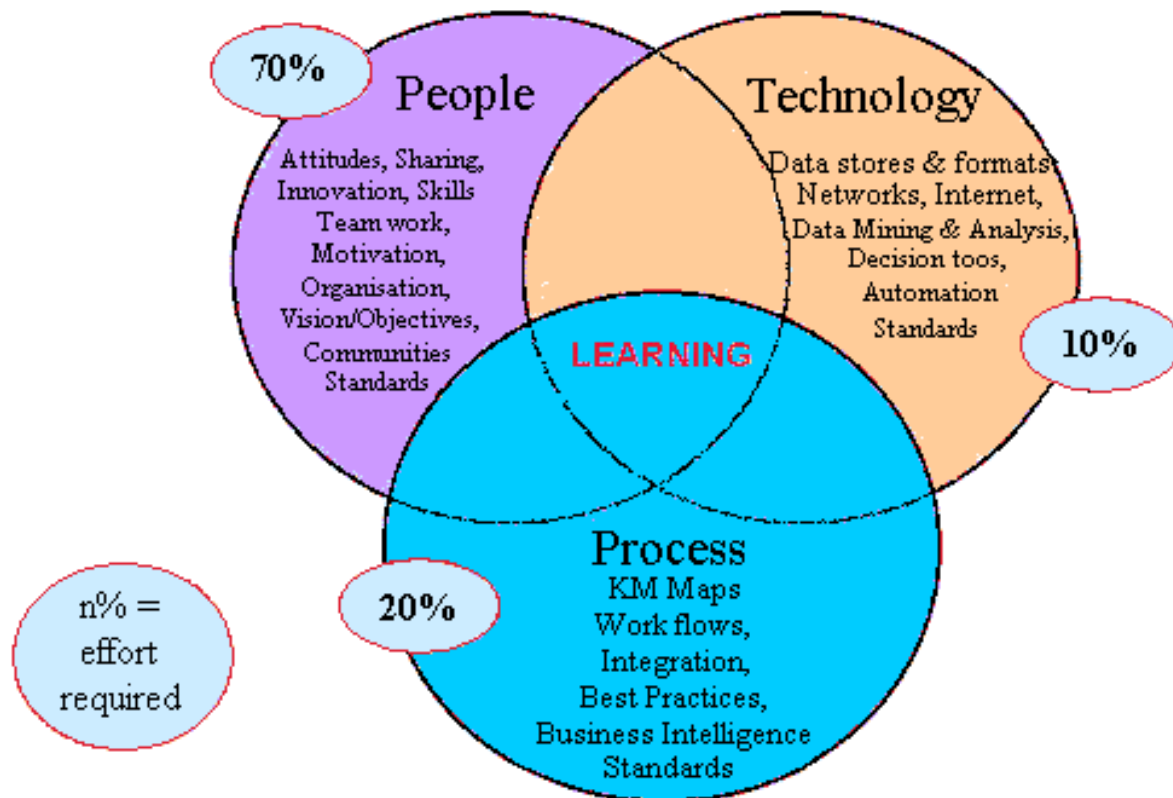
70%

People

Attitudes, Sharing, Innovation, Skills Team work, Motivation, Organisation, Vision/Objectives, Communities Standards

Technology

Data stores & formats Networks, Internet, Data Mining & Analysis, Decision toos, Automation Standards

10%

LEARNING

Process

KM Maps Work flows, Integration, Best Practices, Business Intelligence Standards

20%

n% = effort required